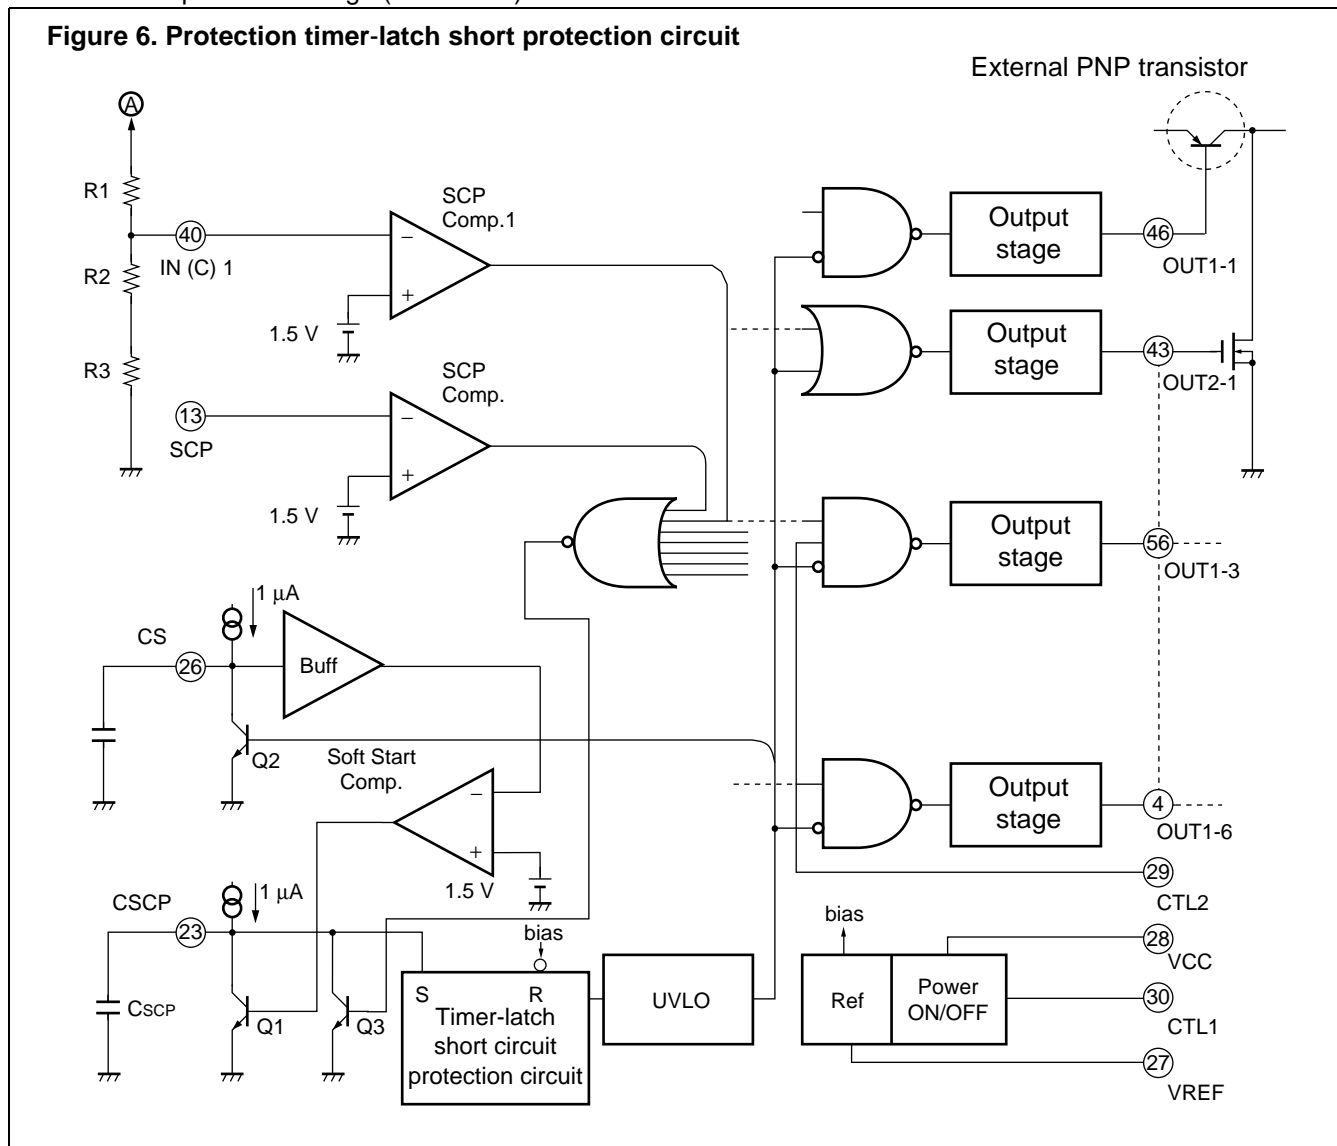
Figure 6. Protection timer-latch short protection circuit

External PNP transistor

A

R1

R2

R3

40

IN (C) 1

SCP Comp.1

$-$

$+$

1.5 V

13

SCP

SCP Comp.

$-$

$+$

1.5 V

Output stage

46

OUT1-1

Output stage

43

OUT2-1

Output stage

56

OUT1-3

1 μA

CS

26

Buff

Q2

Soft Start Comp.

$-$

$+$

1.5 V

Output stage

4

OUT1-6

29

CTL2

CSCP

1 μA

23

CSCP

Q1

Q3

bias

S

R

Timer-latch short circuit protection circuit

UVLO

bias

Ref

Power ON/OFF

28

VCC

30

CTL1

27

VREF